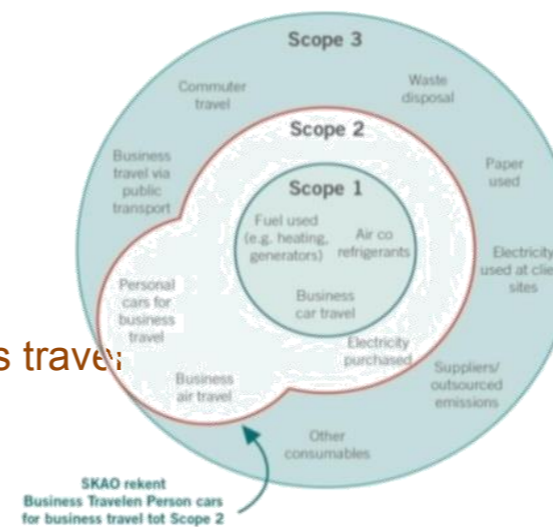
Scope 3

Commuter travel

Waste disposal

Scope 2

Business travel via public transport

Paper used

Scope 1

Fuel used (e.g. heating, generators)

Air co refrigerants

Electricity used at cli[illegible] sites

Personal cars for business travel

Business car travel

s trave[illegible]

Electricity purchased

Business air travel

Suppliers/ outsourced emissions

Other consumables

SKAO rekent Business Travelen Person cars for business travel tot Scope 2